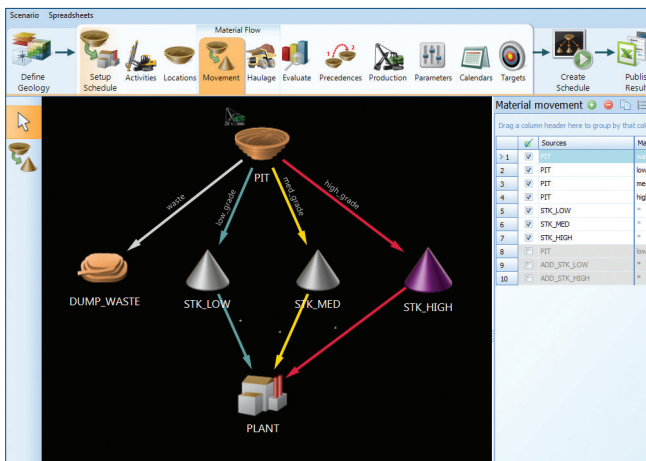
Scenario Spreadsheets

Material Flow

Define Geology
Setup Schedule
Activities
Locations
Movement
Haulage
Evaluate
Precedences
Production
Parameters
Calendars
Targets
Create Schedule
Publis Resul

PIT
waste
low_grade
med_grade
high_grade
DUMP_WASTE
STK_LOW
STK_MED
STK_HIGH
PLANT

Material movement

Drag a column header here to group by that colu

| | | Sources | Ma |
|---|---|---|---|
| 1 | ✓ | PIT | |
| 2 | ✓ | PIT | low |
| 3 | ✓ | PIT | me |
| 4 | ✓ | PIT | hig |
| 5 | ✓ | STK_LOW | * |
| 6 | ✓ | STK_MED | * |
| 7 | ✓ | STK_HIGH | * |
| 8 | | PIT | low |
| 9 | | ADD_STK_LOW | * |
| 10 | | ADD_STK_HIGH | * |